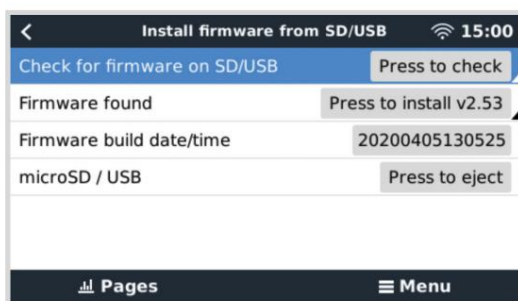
<
Install firmware from SD/USB
15:00

Check for firmware on SD/USB
Press to check

Firmware found
Press to install v2.53

Firmware build date/time
20200405130525

microSD / USB
Press to eject

Pages
Menu